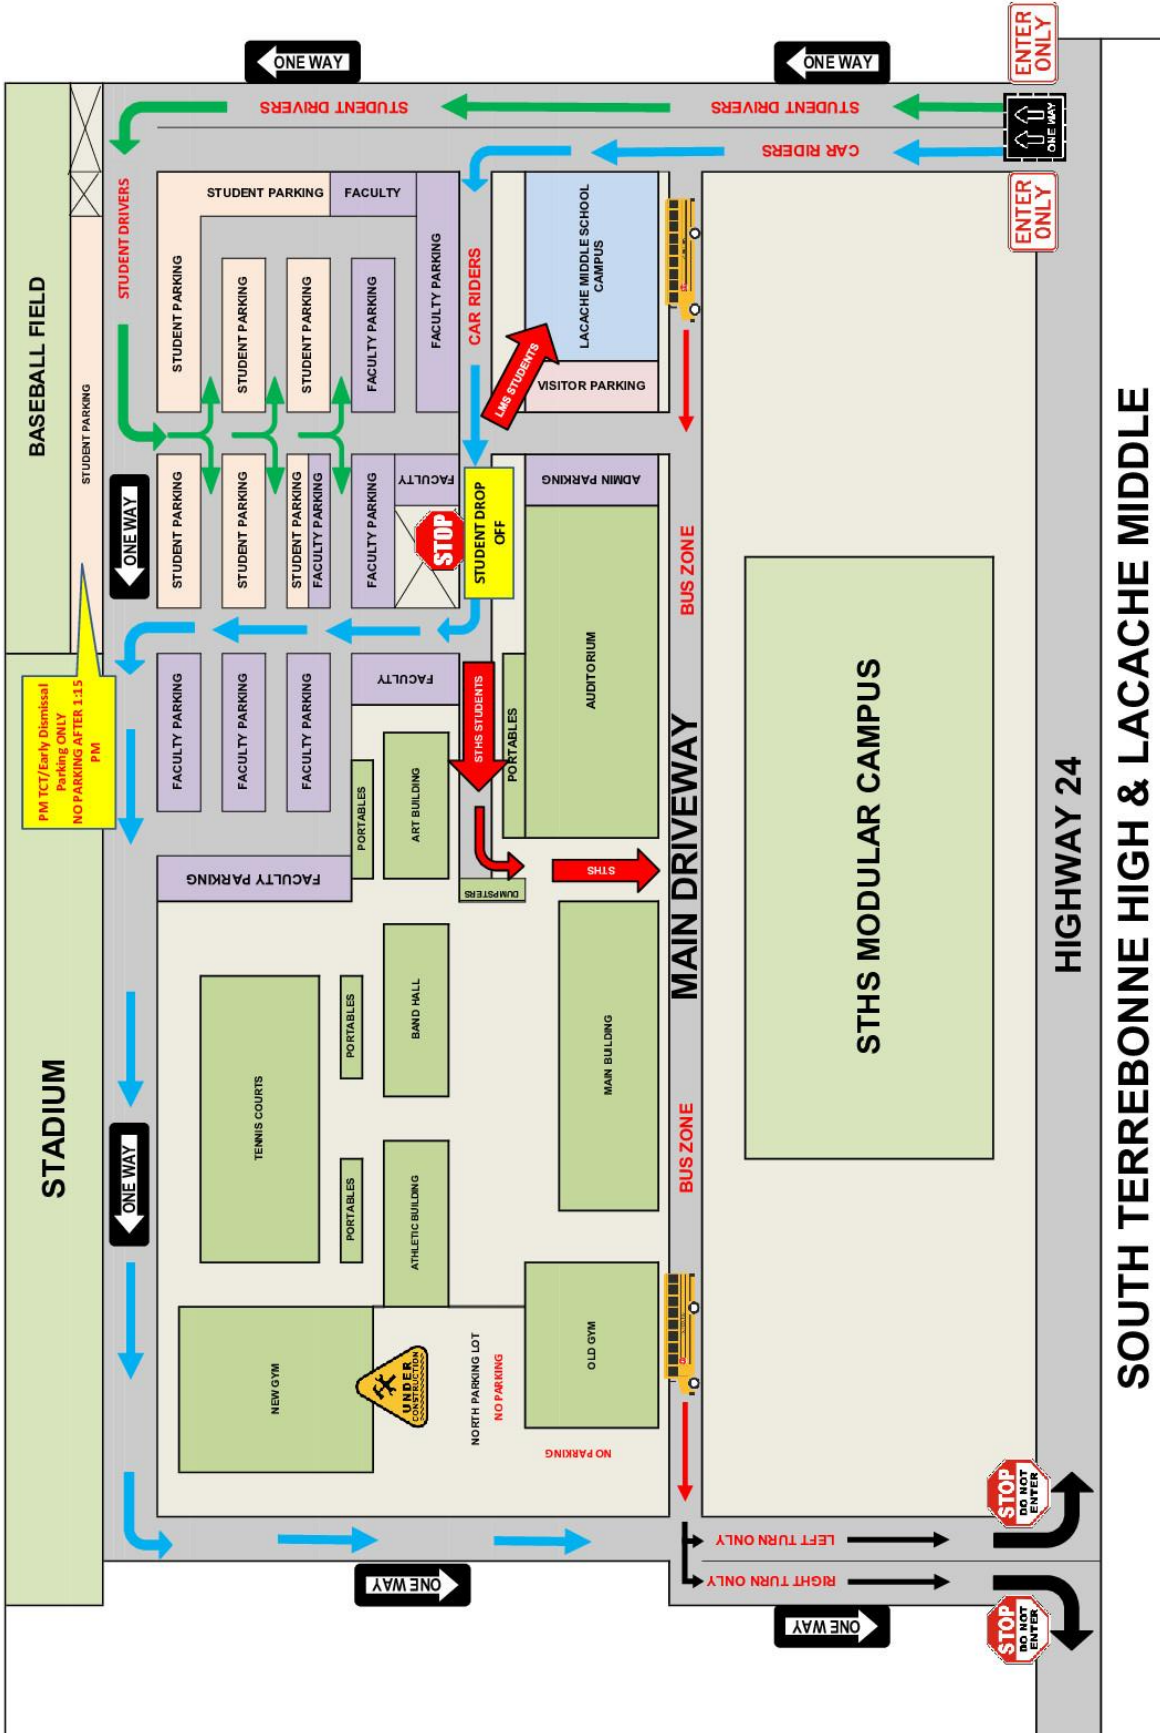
ONE WAY
ONE WAY
ENTER ONLY
STUDENT DRIVERS
STUDENT DRIVERS
ONE WAY
CAR RIDERS
ENTER ONLY
BASEBALL FIELD
STUDENT PARKING
STUDENT DRIVERS
STUDENT PARKING
FACULTY
STUDENT PARKING
STUDENT PARKING
STUDENT PARKING
FACULTY PARKING
FACULTY PARKING
CAR RIDERS
LACACHE MIDDLE SCHOOL CAMPUS
LMS STUDENTS
VISITOR PARKING
ONE WAY
STUDENT PARKING
STUDENT PARKING
STUDENT PARKING
FACULTY PARKING
FACULTY PARKING
FACULTY
STOP
STUDENT DROP OFF
ADMIN PARKING
BUS ZONE
AUDITORIUM
PM TCT/Early Dismissal Parking ONLY NO PARKING AFTER 1:15 PM
FACULTY PARKING
FACULTY PARKING
FACULTY PARKING
FACULTY
STHS STUDENTS
PORTABLES
PORTABLES
ART BUILDING
STHS
DUMPSTERS
FACULTY PARKING
MAIN DRIVEWAY
STHS MODULAR CAMPUS
HIGHWAY 24
SOUTH TERREBONNE HIGH & LACACHE MIDDLE
STADIUM
PORTABLES
BAND HALL
MAIN BUILDING
TENNIS COURTS
ONE WAY
PORTABLES
ATHLETIC BUILDING
BUS ZONE
NEW GYM
UNDER CONSTRUCTION
NORTH PARKING LOT
NO PARKING
OLD GYM
NO PARKING
STOP DO NOT ENTER
LEFT TURN ONLY
RIGHT TURN ONLY
ONE WAY
ONE WAY
STOP DO NOT ENTER